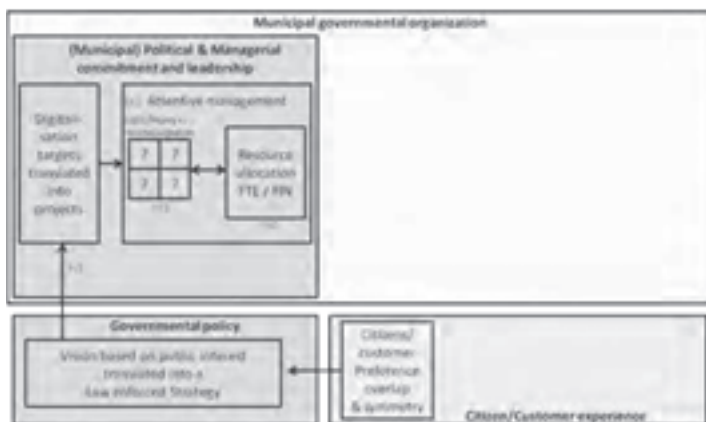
Municipal governmental organization

(Municipal) Political & Managerial commitment and leadership

Digitisation targets translated into projects

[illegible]

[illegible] Attentive management

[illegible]

| ? | ? |
|---|---|
| ? | ? |

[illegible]

Resource allocation FTE / FIN

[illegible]

Governmental policy

Vision based on public interest translated into a law enforced Strategy

Citizens/ customer Preference overlap & symmetry

Citizen/Customer experience